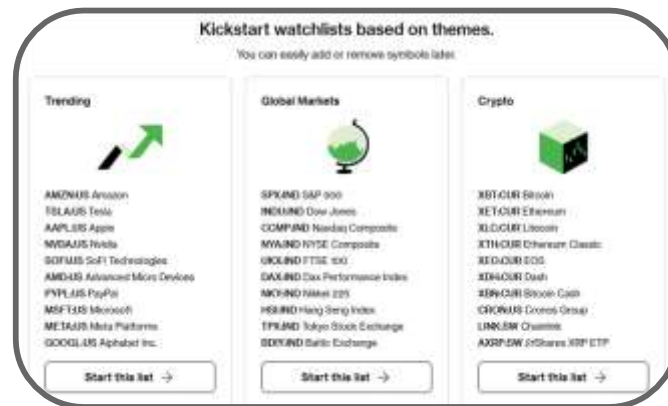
Kickstart watchlists based on themes.

You can easily add or remove symbols later.

Trending

AMZN.US Amazon
TSLA.US Tesla
AAPL.US Apple
NVDA.US Nvidia
SOFI.US SoFi Technologies
AMD.US Advanced Micro Devices
PYPL.US PayPal
MSFT.US Microsoft
META.US Meta Platforms
GOOGL.US Alphabet Inc.

Start this list →

Global Markets

SPX.IND S&P 500
INDU.IND Dow Jones
COMP.IND Nasdaq Composite
NYA.IND NYSE Composite
UKX.IND FTSE 100
DAX.IND Dax Performance Index
NKY.IND Nikkei 225
HSI.IND Hang Seng Index
TPX.IND Tokyo Stock Exchange
BDIY.IND Baltic Exchange

Start this list →

Crypto

XBT.CUR Bitcoin
XET.CUR Ethereum
XLC.CUR Litecoin
XTH.CUR Ethereum Classic
XEO.CUR EOS
XDH.CUR Dash
XBN.CUR Bitcoin Cash
CRON.US Cronos Group
LINK.SW Chainlink
AXRP.SW 21Shares XRP ETP

Start this list →